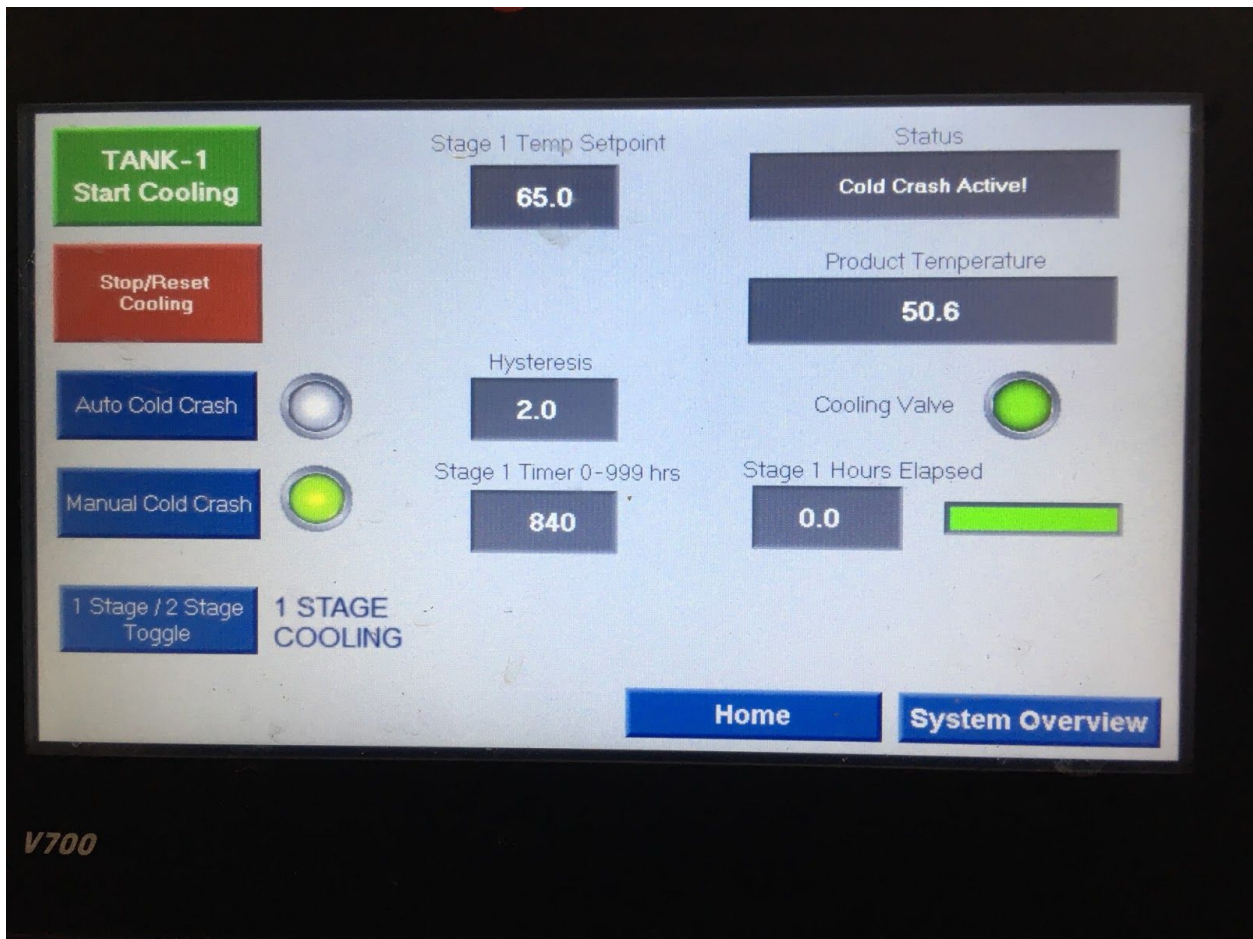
TANK-1
Start Cooling

Stage 1 Temp Setpoint
65.0

Status
Cold Crash Active!

Stop/Reset Cooling

Product Temperature
50.6

Auto Cold Crash

Hysteresis
2.0

Cooling Valve

Manual Cold Crash

Stage 1 Timer 0-999 hrs
840

Stage 1 Hours Elapsed
0.0

1 Stage / 2 Stage Toggle

1 STAGE COOLING

Home

System Overview

V700